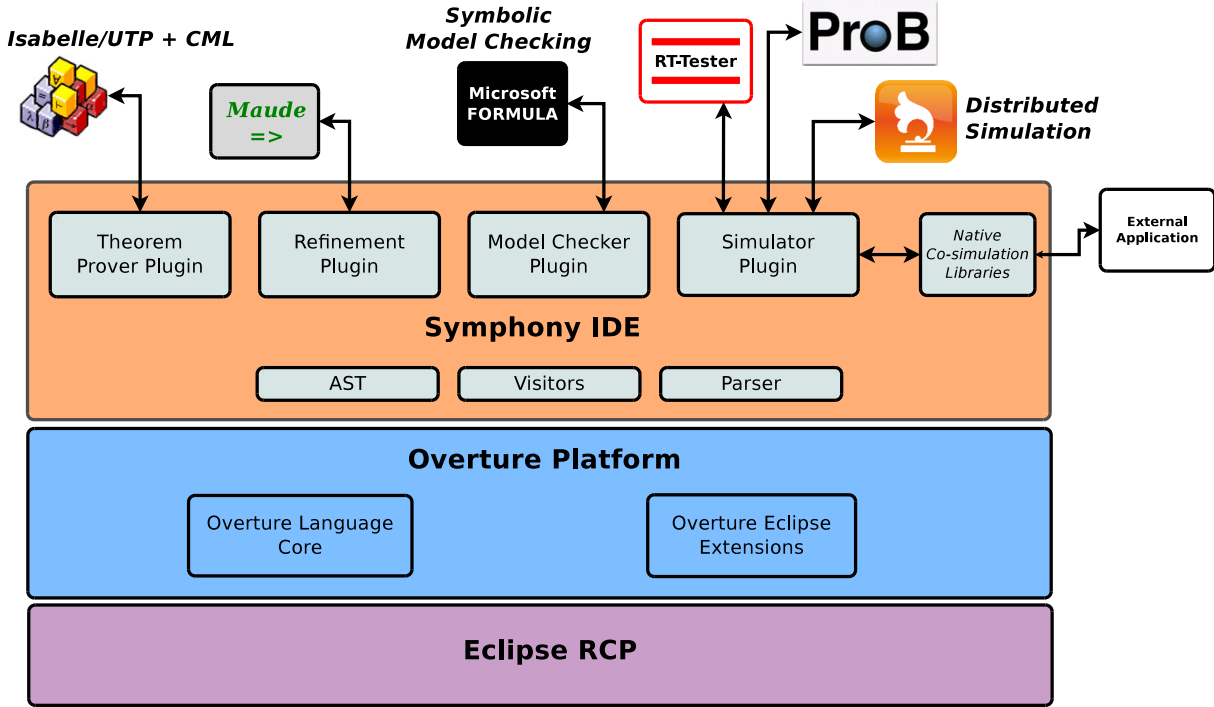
Isabelle/UTP + CML

Maude
=>

Symbolic
Model Checking

Microsoft
FORMULA

RT-Tester

ProB

Distributed
Simulation

Theorem
Prover Plugin

Refinement
Plugin

Model Checker
Plugin

Simulator
Plugin

Native
Co-simulation
Libraries

External
Application

Symphony IDE

AST

Visitors

Parser

Overture Platform

Overture Language
Core

Overture Eclipse
Extensions

Eclipse RCP